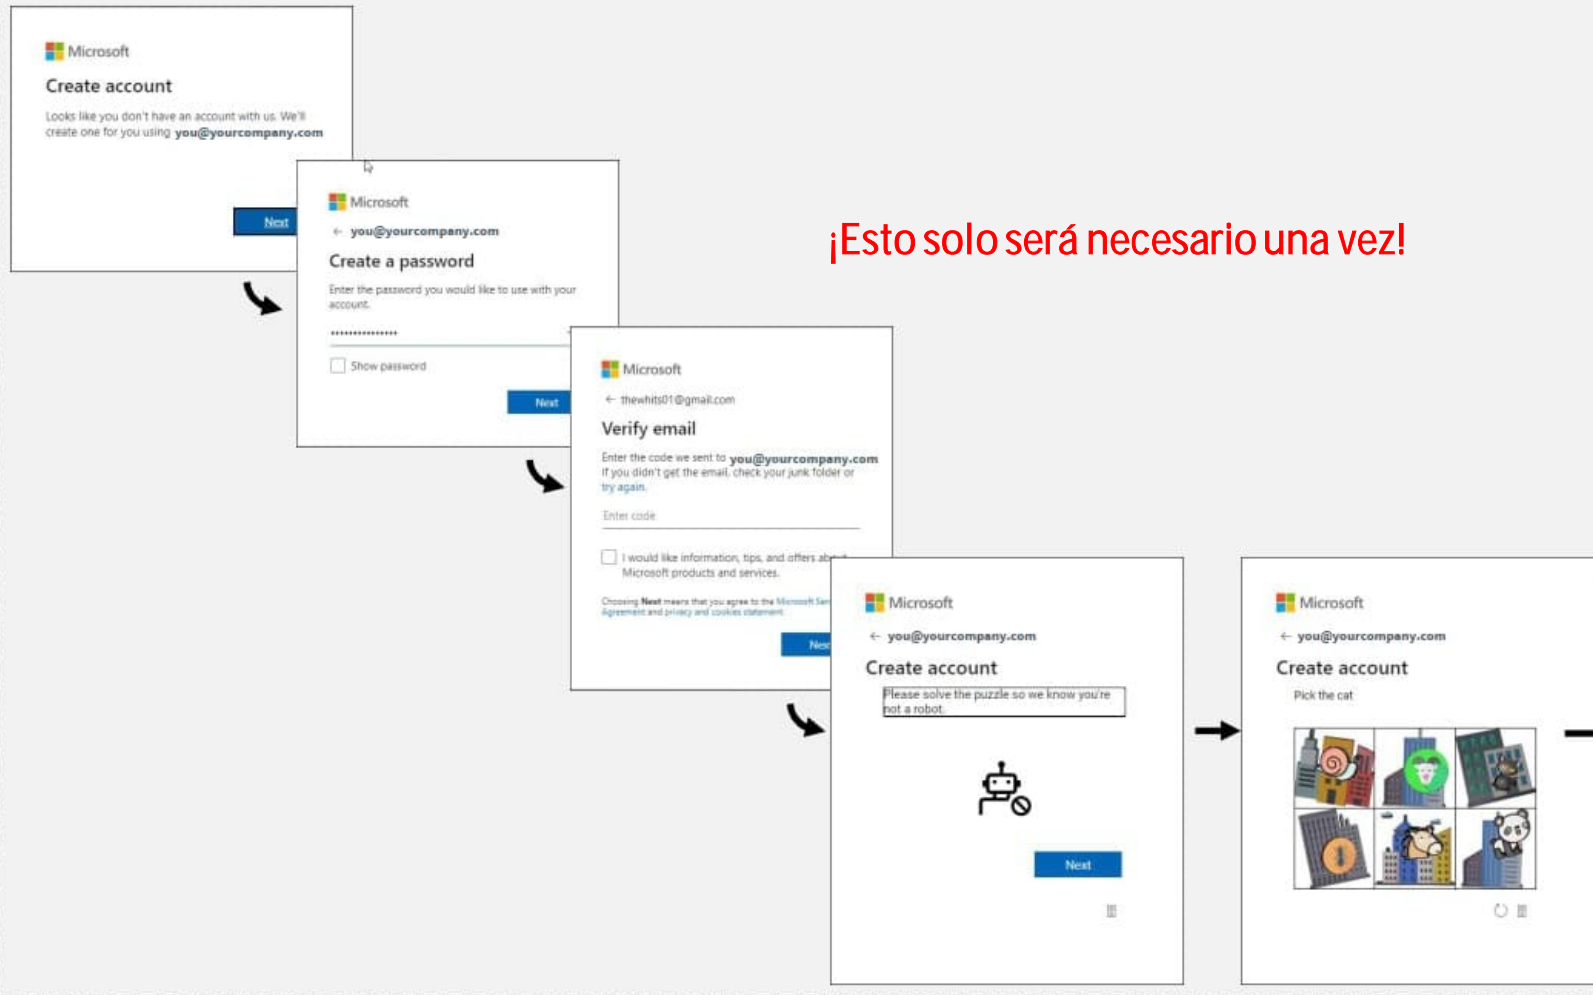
Microsoft

Create account

Looks like you don't have an account with us. We'll create one for you using you@yourcompany.com

Next

Microsoft

← you@yourcompany.com

Create a password

Enter the password you would like to use with your account.

••••••••••••••••

Show password

Next

Microsoft

← thewhits01@gmail.com

Verify email

Enter the code we sent to you@yourcompany.com
If you didn't get the email, check your junk folder or try again.

Enter code

I would like information, tips, and offers ab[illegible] Microsoft products and services.

Choosing Next means that you agree to the Microsoft Se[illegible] Agreement and privacy and cookies statement.

Nex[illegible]

¡Esto solo será necesario una vez!

Microsoft

← you@yourcompany.com

Create account

Please solve the puzzle so we know you're not a robot.

Next

Microsoft

← you@yourcompany.com

Create account

Pick the cat